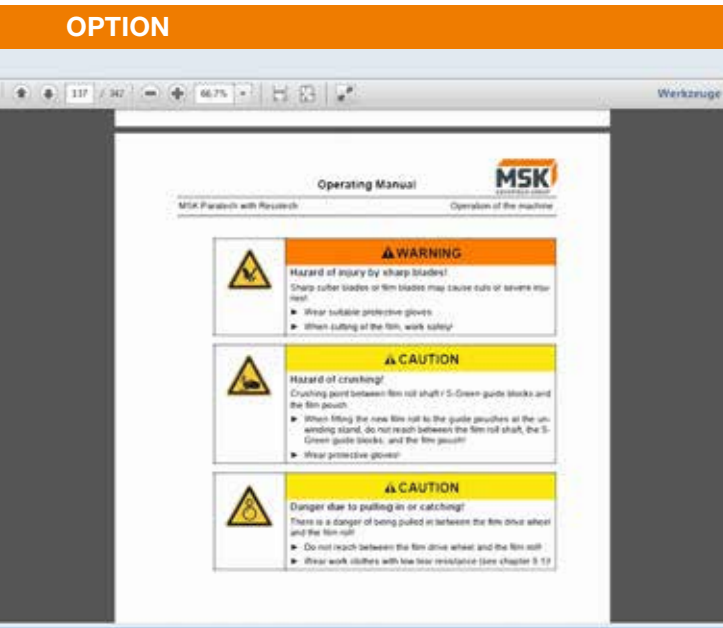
OPTION

137 / 342 66.7% Werkzeuge

Operating Manual

MSK

MSK Paratech with Resitech

Operation of the machine

WARNING

Hazard of injury by sharp blades!

Sharp cutter blades or film blades may cause cuts or severe injuries!

► Wear suitable protective gloves.

► When cutting of the film, work safely!

CAUTION

Hazard of crushing!

Crushing point between film roll shaft / S-Green guide blocks and the film pouch.

► When fitting the new film roll to the guide pouches at the unwinding stand, do not reach between the film roll shaft, the S-Green guide blocks, and the film pouch!

► Wear protective gloves!

CAUTION

Danger due to pulling in or catching!

There is a danger of being pulled in between the film drive wheel and the film roll!

► Do not reach between the film drive wheel and the film roll!

► Wear work clothes with low tear resistance (see chapter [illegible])